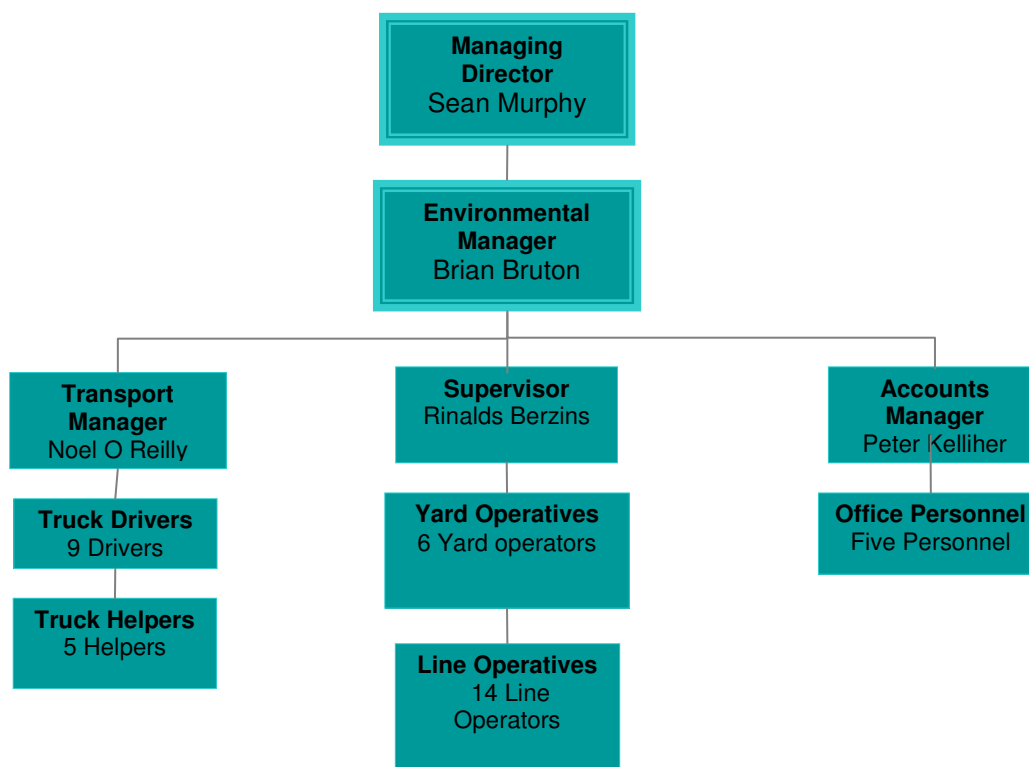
Managing Director
Sean Murphy

Environmental Manager
Brian Bruton

Transport Manager
Noel O Reilly

Truck Drivers
9 Drivers

Truck Helpers
5 Helpers

Supervisor
Rinalds Berzins

Yard Operatives
6 Yard operators

Line Operatives
14 Line Operators

Accounts Manager
Peter Kelliher

Office Personnel
Five Personnel